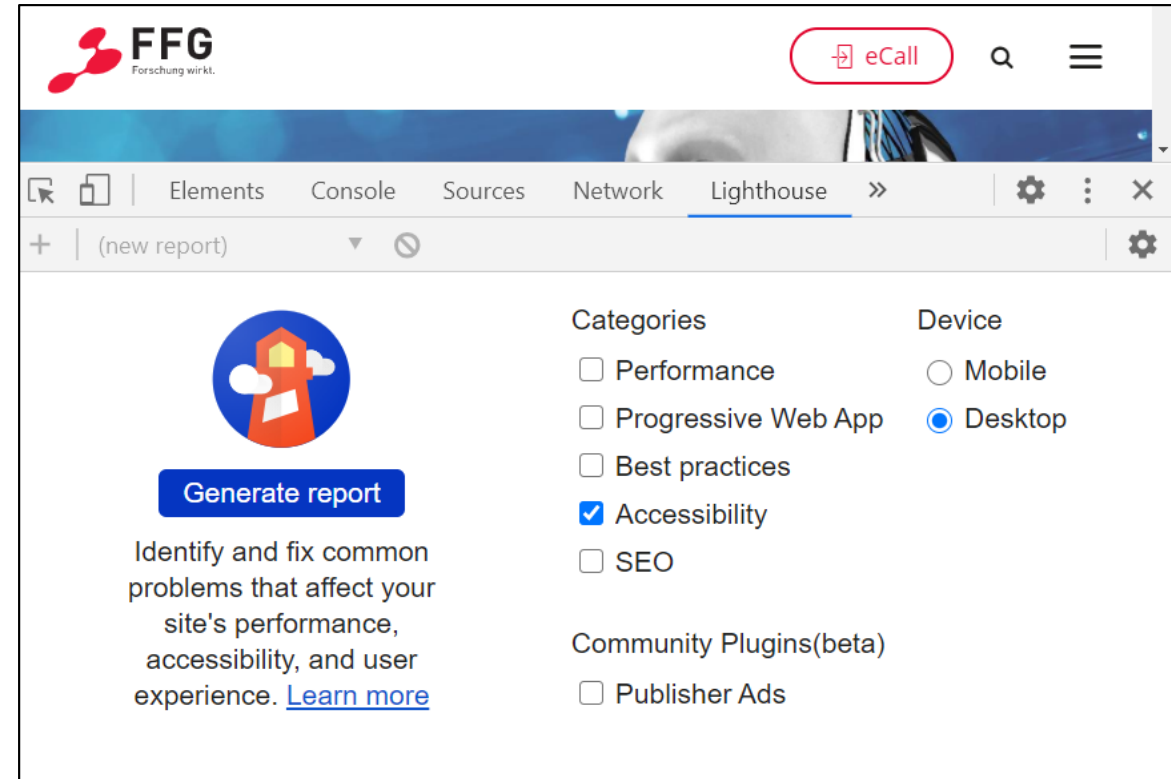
FFG
Forschung wirkt.

eCall

Elements Console Sources Network Lighthouse »

+ (new report)

Generate report

Identify and fix common problems that affect your site's performance, accessibility, and user experience. Learn more

Categories
Performance
Progressive Web App
Best practices
Accessibility
SEO

Community Plugins(beta)
Publisher Ads

Device
Mobile
Desktop